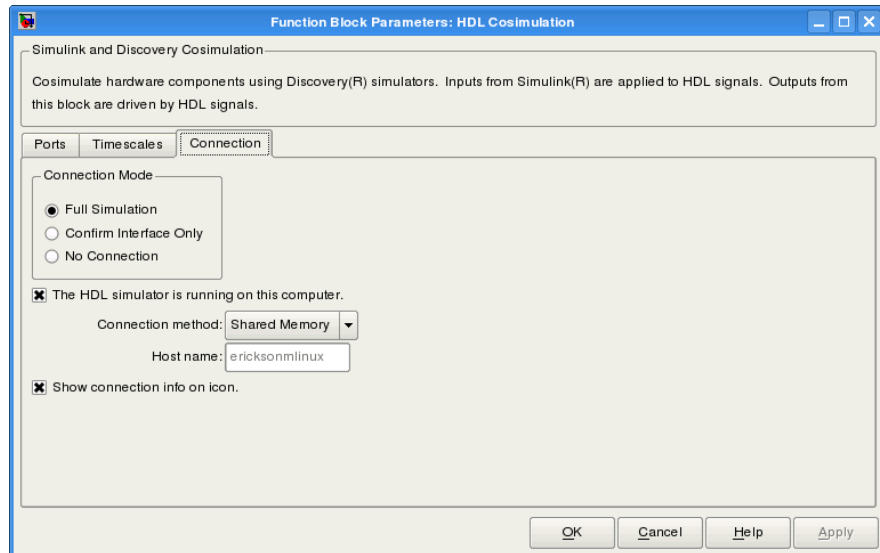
Function Block Parameters: HDL Cosimulation

Simulink and Discovery Cosimulation

Cosimulate hardware components using Discovery(R) simulators. Inputs from Simulink(R) are applied to HDL signals. Outputs from this block are driven by HDL signals.

Ports | Timescales | Connection

Connection Mode

Full Simulation
Confirm Interface Only
No Connection

The HDL simulator is running on this computer.

Connection method: Shared Memory

Host name: ericksonmlinux

Show connection info on icon.

OK | Cancel | Help | Apply